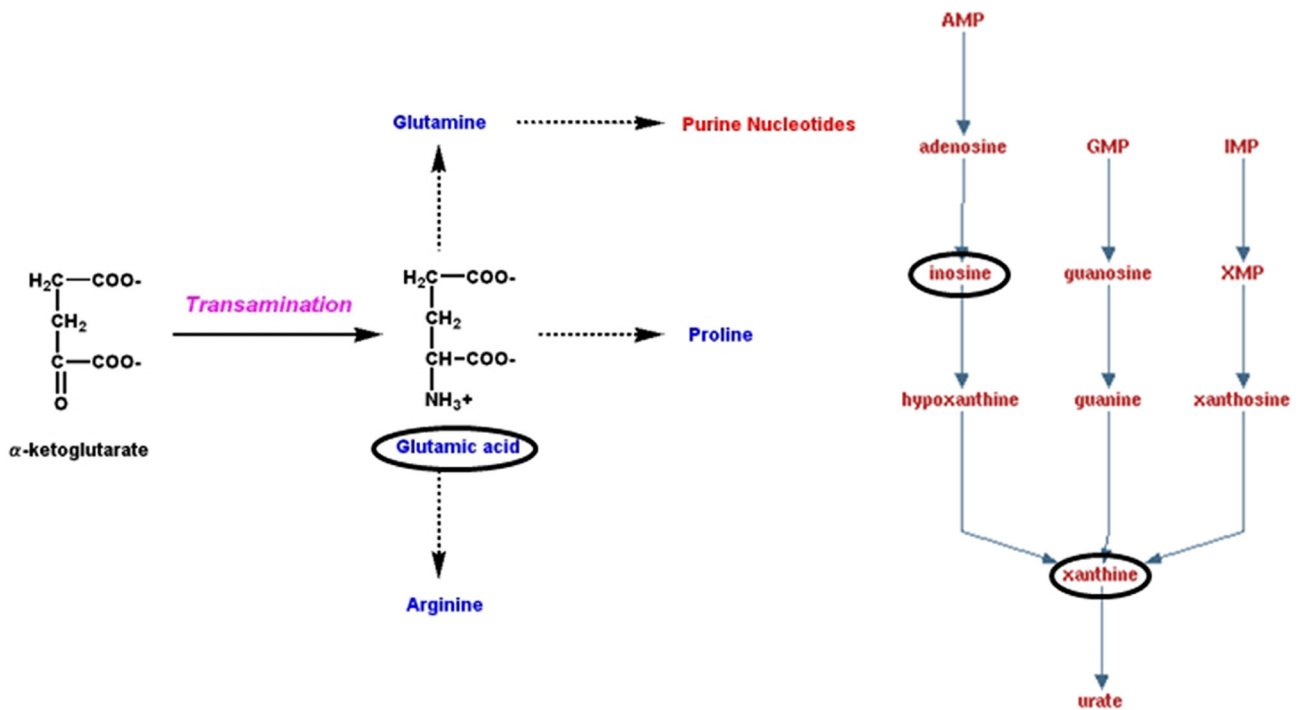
$H_2C$—COO-
$CH_2$
C—COO-
O

$\alpha$-ketoglutarate

Transamination

Glutamine

Purine Nucleotides

$H_2C$—COO-
$CH_2$
CH—COO-
$NH_3$+

Proline

Glutamic acid

Arginine

AMP

adenosine

GMP

IMP

inosine

guanosine

XMP

hypoxanthine

guanine

xanthosine

xanthine

urate